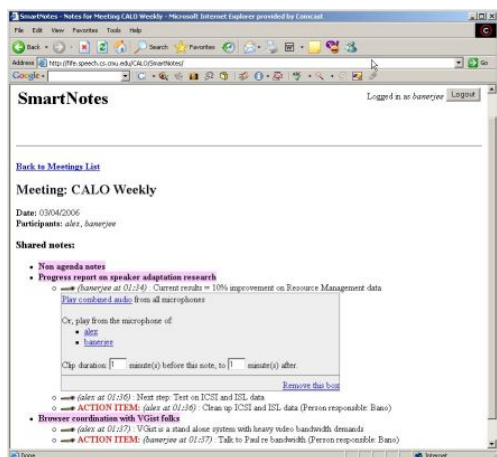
SmartNotes - Notes for Meeting CALO Weekly - Microsoft Internet Explorer provided by Comcast

File Edit View Favorites Tools Help

Back Search Favorites

Address http://fife.speech.cs.cmu.edu/CALO/SmartNotes/ Go

Google

SmartNotes

Logged in as banerjee Logout

Back to Meetings List

Meeting: CALO Weekly

Date: 03/04/2006
Participants: alex, banerjee

Shared notes:

- Non agenda notes
- Progress report on speaker adaptation research
 - (banerjee at 01:34) : Current results = 10% improvement on Resource Management data

Play combined audio from all microphones

Or, play from the microphone of:
- alex
- banerjee

Clip duration: 1 minute(s) before this note, to 1 minute(s) after.

Remove this box

 - (alex at 01:36) : Next step: Test on ICSI and ISL data
 - ACTION ITEM: (alex at 01:36) : Clean up ICSI and ISL data (Person responsible: Bano)
- Browser coordination with VGist folks
 - (alex at 01:37) : VGist is a stand alone system with heavy video bandwidth demands
 - ACTION ITEM: (banerjee at 01:37) : Talk to Paul re bandwidth (Person responsible: Bano)

Done Internet